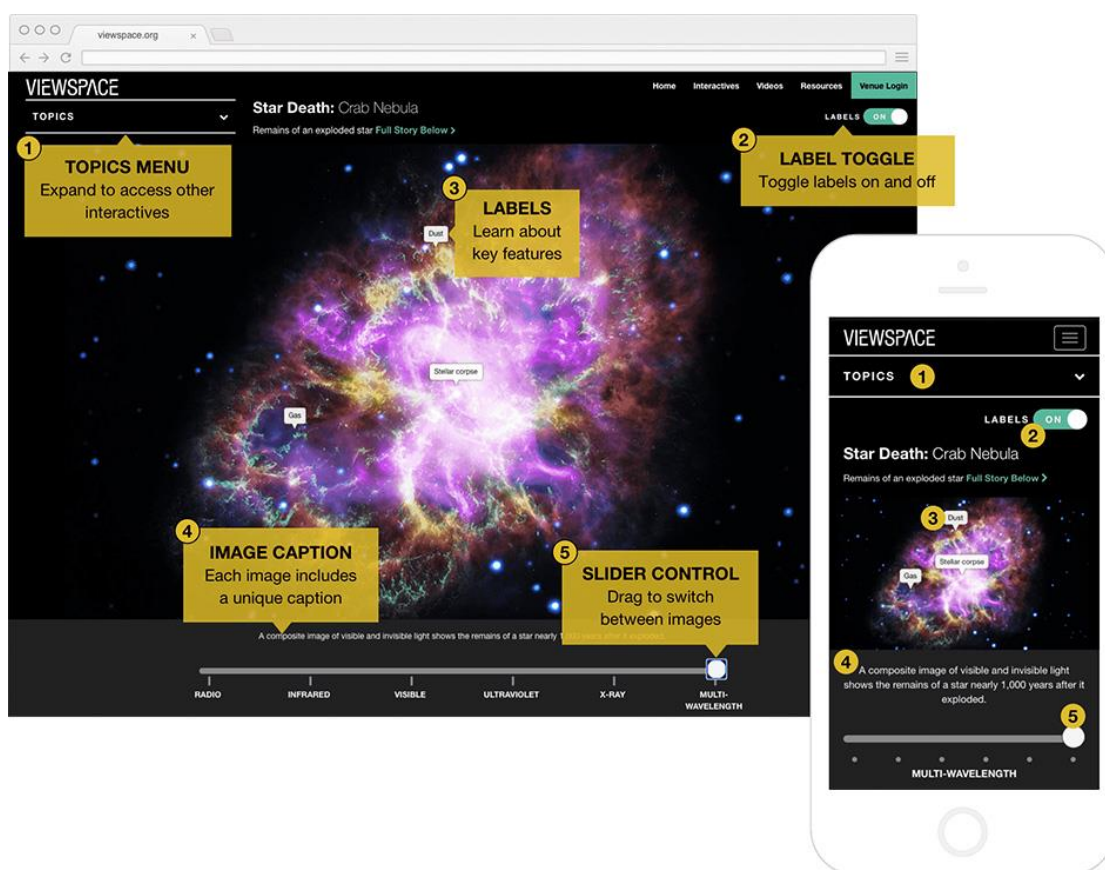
viewspace.org

VIEWSPACE

TOPICS

Home Interactives Videos Resources Venue Login

Star Death: Crab Nebula

Remains of an exploded star Full Story Below >

LABELS ON

1 TOPICS MENU
Expand to access other interactives

2 LABEL TOGGLE
Toggle labels on and off

3 LABELS
Learn about key features

Dust

Stellar corpse

Gas

4 IMAGE CAPTION
Each image includes a unique caption

5 SLIDER CONTROL
Drag to switch between images

A composite image of visible and invisible light shows the remains of a star nearly 1,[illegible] years after it exploded.

RADIO INFRARED VISIBLE ULTRAVIOLET X-RAY MULTI-WAVELENGTH

VIEWSPACE

TOPICS 1

LABELS ON 2

Star Death: Crab Nebula

Remains of an exploded star Full Story Below >

3 Dust

Stellar corpse

Gas

4 A composite image of visible and invisible light shows the remains of a star nearly 1,000 years after it exploded.

5

MULTI-WAVELENGTH